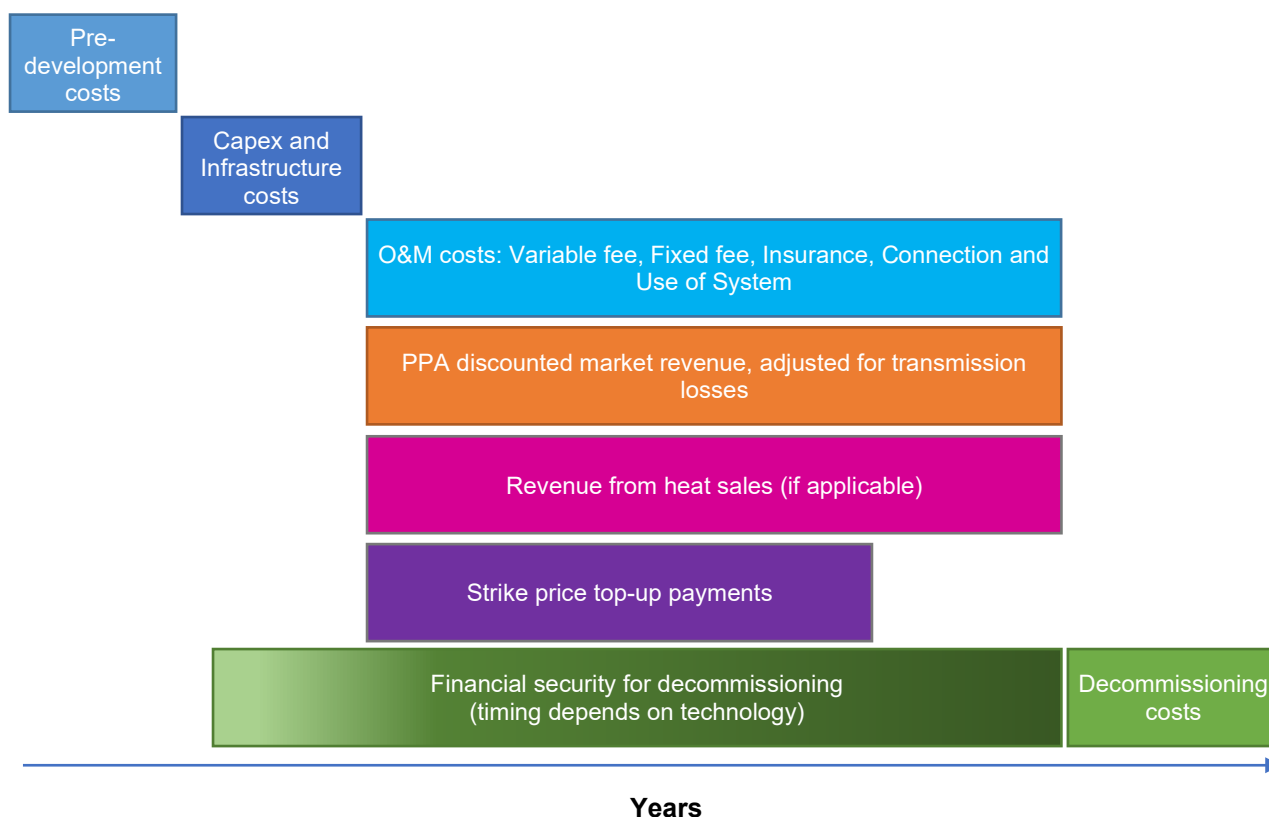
Pre-development costs

Capex and Infrastructure costs

O&M costs: Variable fee, Fixed fee, Insurance, Connection and Use of System

PPA discounted market revenue, adjusted for transmission losses

Revenue from heat sales (if applicable)

Strike price top-up payments

Financial security for decommissioning (timing depends on technology)

Decommissioning costs

Years